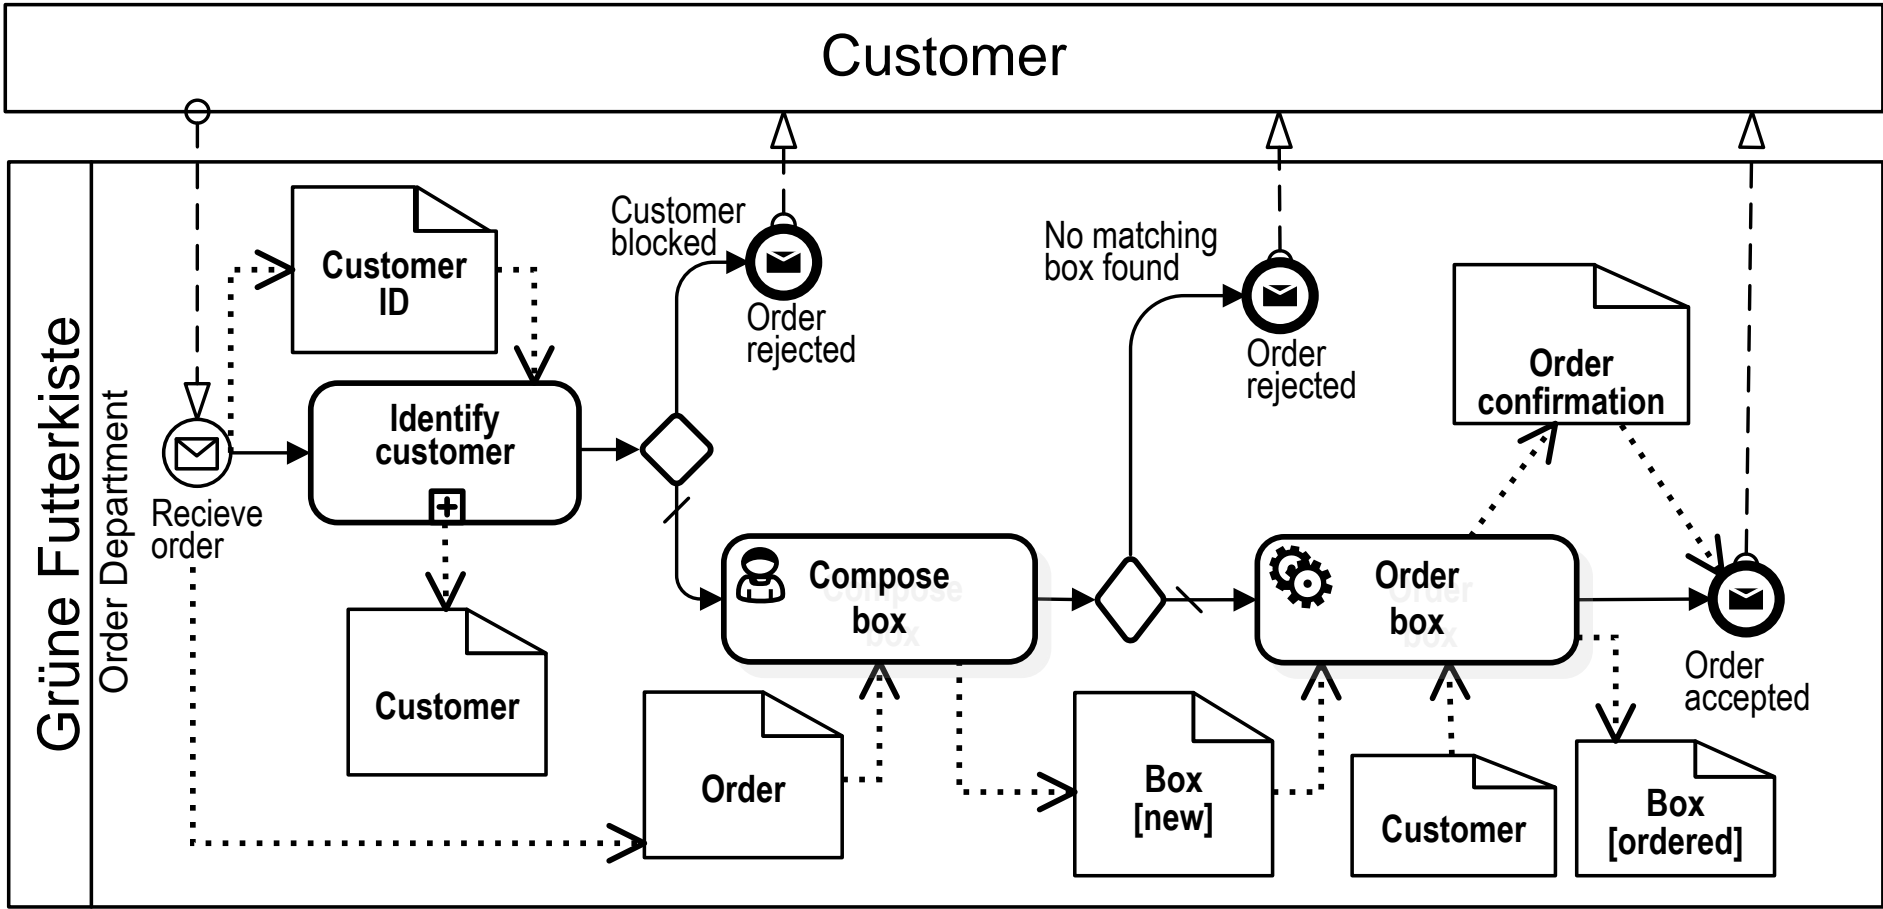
Customer

Grüne Futterkiste

Order Department

Recieve order

Customer ID

Identify customer

Customer

Customer blocked

Order rejected

Compose box

Order

No matching box found

Order rejected

Box [new]

Order box

Customer

Order confirmation

Order accepted

Box [ordered]